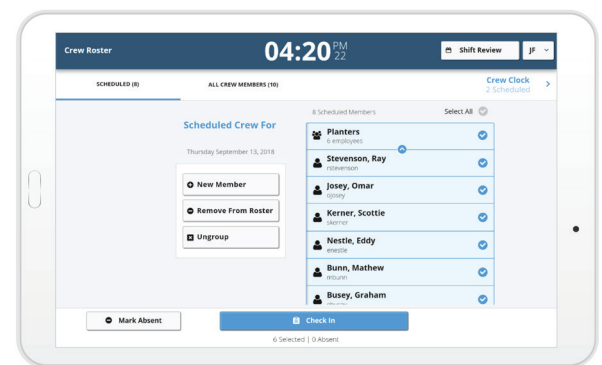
Crew Roster

04:20 PM 22

Shift Review

JF

SCHEDULED (8)

ALL CREW MEMBERS (10)

Crew Clock
2 Scheduled

Scheduled Crew For

Thursday September 13, 2018

New Member

Remove From Roster

Ungroup

8 Scheduled Members

Select All

Planters
6 employees

Stevenson, Ray
rstevenson

Josey, Omar
ojosey

Kerner, Scottie
skerner

Nestle, Eddy
enestle

Bunn, Mathew
mbunn

Busey, Graham
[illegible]

Mark Absent

Check In

6 Selected | 0 Absent